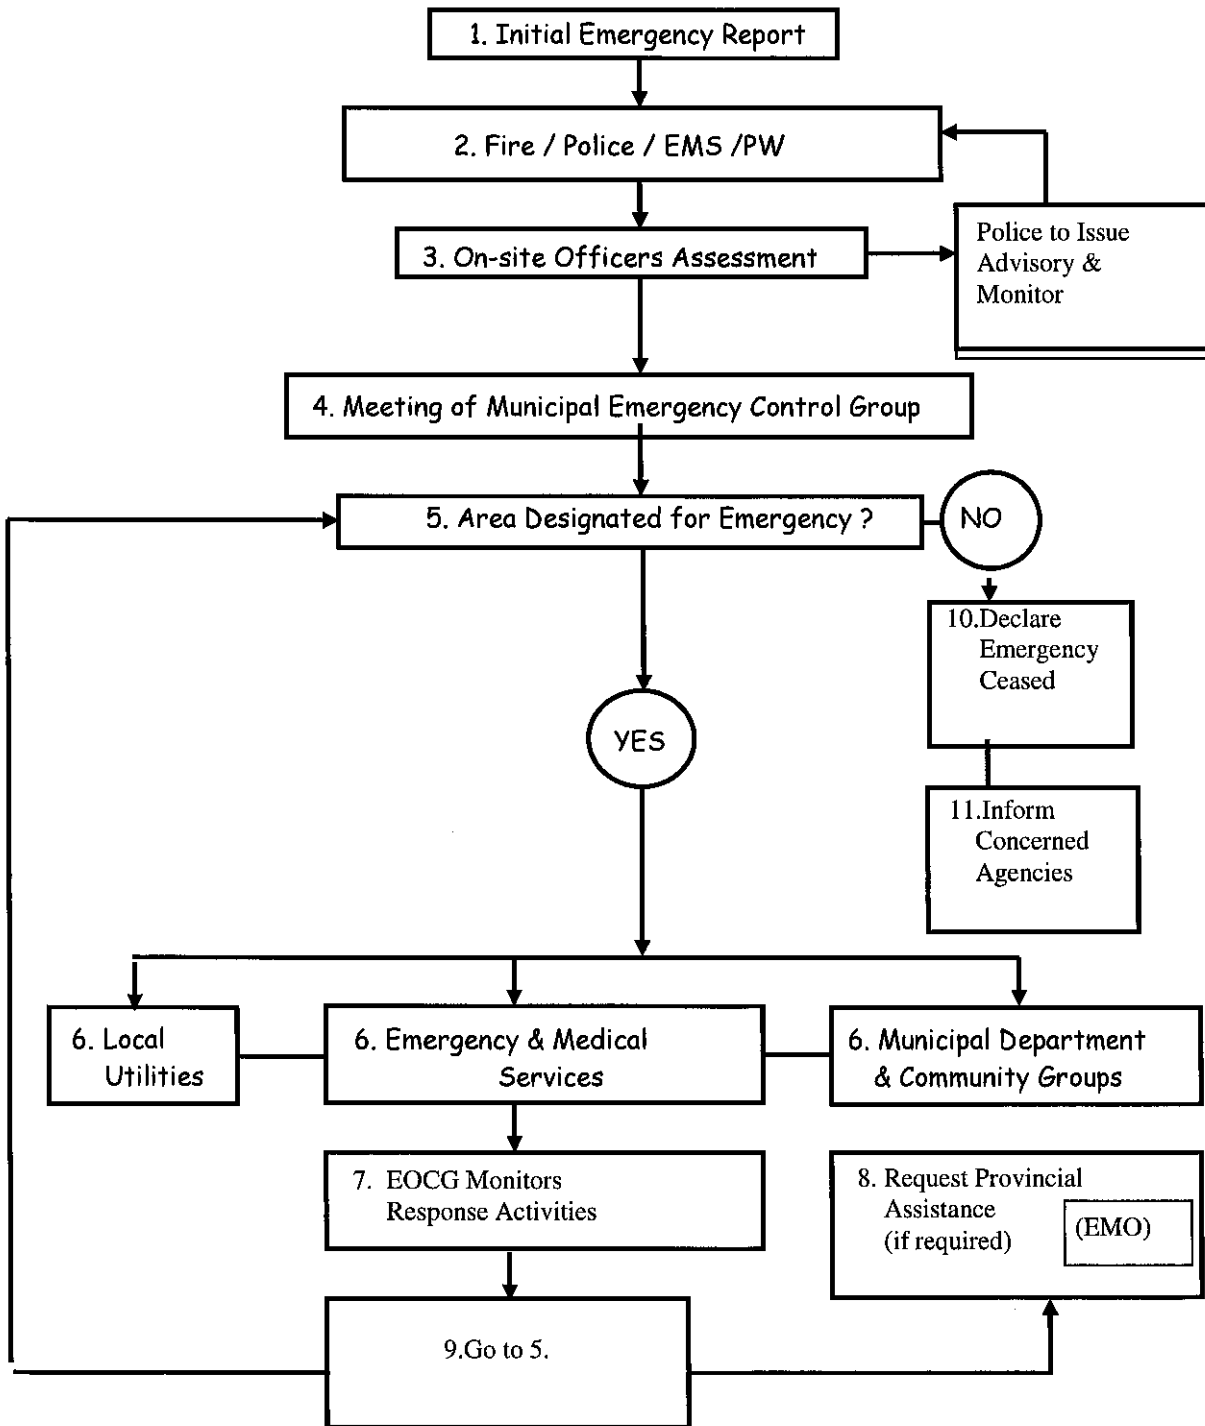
1. Initial Emergency Report

2. Fire / Police / EMS /PW

3. On-site Officers Assessment

Police to Issue Advisory & Monitor

4. Meeting of Municipal Emergency Control Group

5. Area Designated for Emergency ?

NO

10.Declare Emergency Ceased

11.Inform Concerned Agencies

YES

6. Local Utilities

6. Emergency & Medical Services

6. Municipal Department & Community Groups

7. EOCG Monitors Response Activities

8. Request Provincial Assistance (if required)

(EMO)

9.Go to 5.